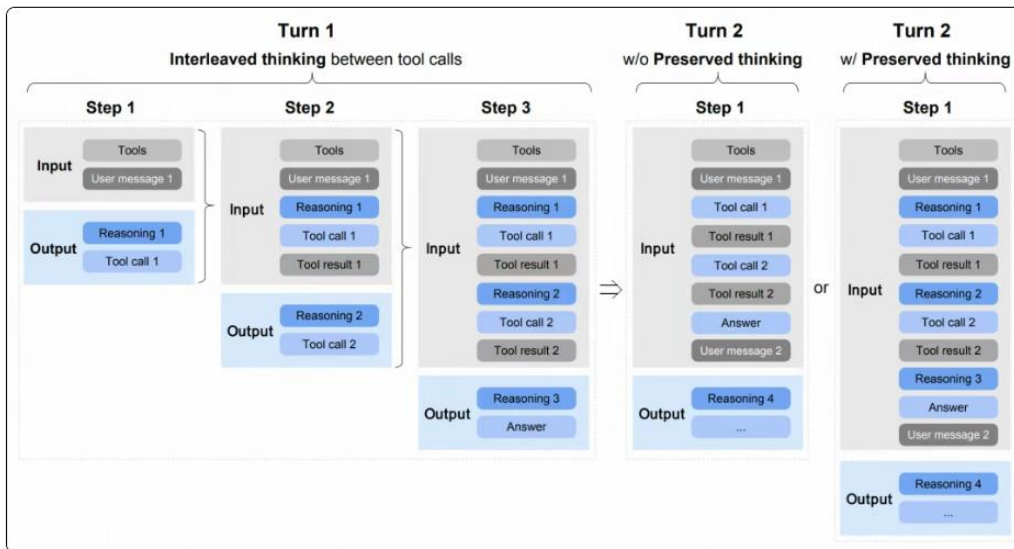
Turn 1
Interleaved thinking between tool calls

Step 1
Input
Tools
User message 1
Output
Reasoning 1
Tool call 1

Step 2
Input
Tools
User message 1
Reasoning 1
Tool call 1
Tool result 1
Output
Reasoning 2
Tool call 2

Step 3
Input
Tools
User message 1
Reasoning 1
Tool call 1
Tool result 1
Reasoning 2
Tool call 2
Tool result 2
Output
Reasoning 3
Answer

Turn 2
w/o Preserved thinking
Step 1
Input
Tools
User message 1
Tool call 1
Tool result 1
Tool call 2
Tool result 2
Answer
User message 2
Output
Reasoning 4
...

or

Turn 2
w/ Preserved thinking
Step 1
Input
Tools
User message 1
Reasoning 1
Tool call 1
Tool result 1
Reasoning 2
Tool call 2
Tool result 2
Reasoning 3
Answer
User message 2
Output
Reasoning 4
...